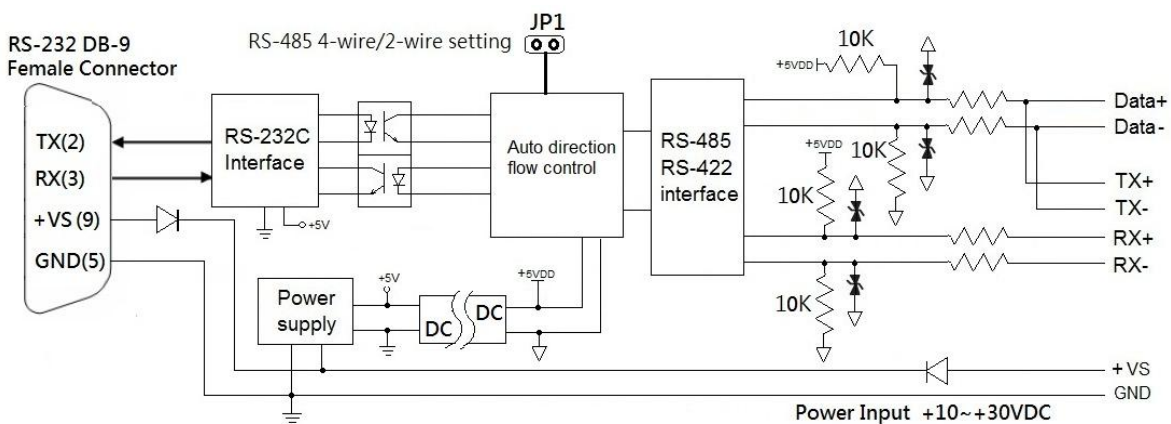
RS-232 DB-9
Female Connector

RS-485 4-wire/2-wire setting

JP1

TX(2)
RX(3)
+VS (9)
GND(5)

RS-232C
Interface

+5V

Auto direction
flow control

RS-485
RS-422
interface

10K
+5VDD

10K
+5VDD
10K

10K

10K

Data+
Data-
TX+
TX-
RX+
RX-

Power
supply

+5V

DC
DC

+5VDD

+VS
GND

Power Input +10~+30VDC